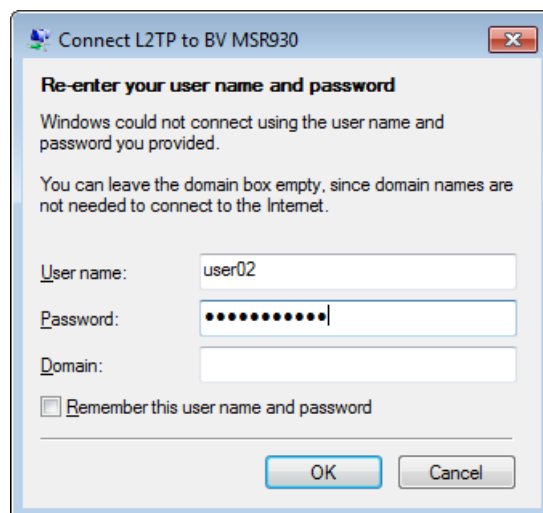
Connect L2TP to BV MSR930

Re-enter your user name and password

Windows could not connect using the user name and password you provided.

You can leave the domain box empty, since domain names are not needed to connect to the Internet.

User name: user02

Password: ●●●●●●●●●●●

Domain:

Remember this user name and password

OK Cancel